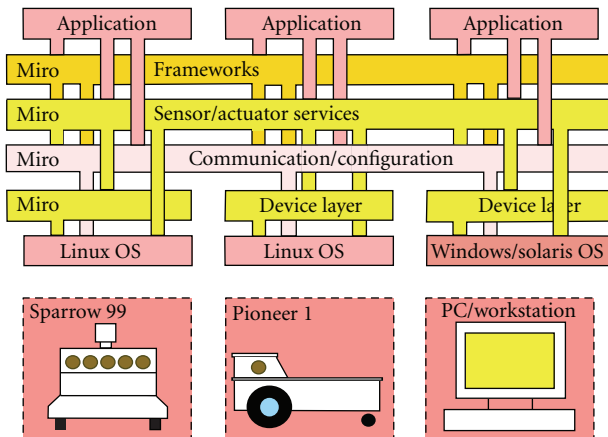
Application
Application
Application
Miro
Frameworks
Miro
Sensor/actuator services
Miro
Communication/configuration
Miro
Device layer
Device layer
Linux OS
Linux OS
Windows/solaris OS
Sparrow 99
Pioneer 1
PC/workstation